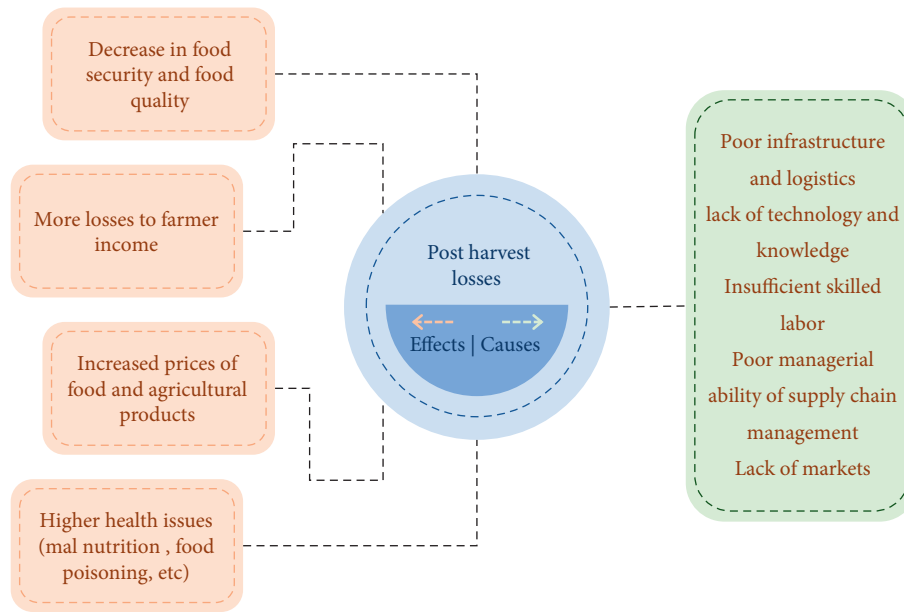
Decrease in food security and food quality

More losses to farmer income

Increased prices of food and agricultural products

Higher health issues (mal nutrition , food poisoning, etc)

Post harvest losses

Effects | Causes

Poor infrastructure and logistics
lack of technology and knowledge
Insufficient skilled labor
Poor managerial ability of supply chain management
Lack of markets